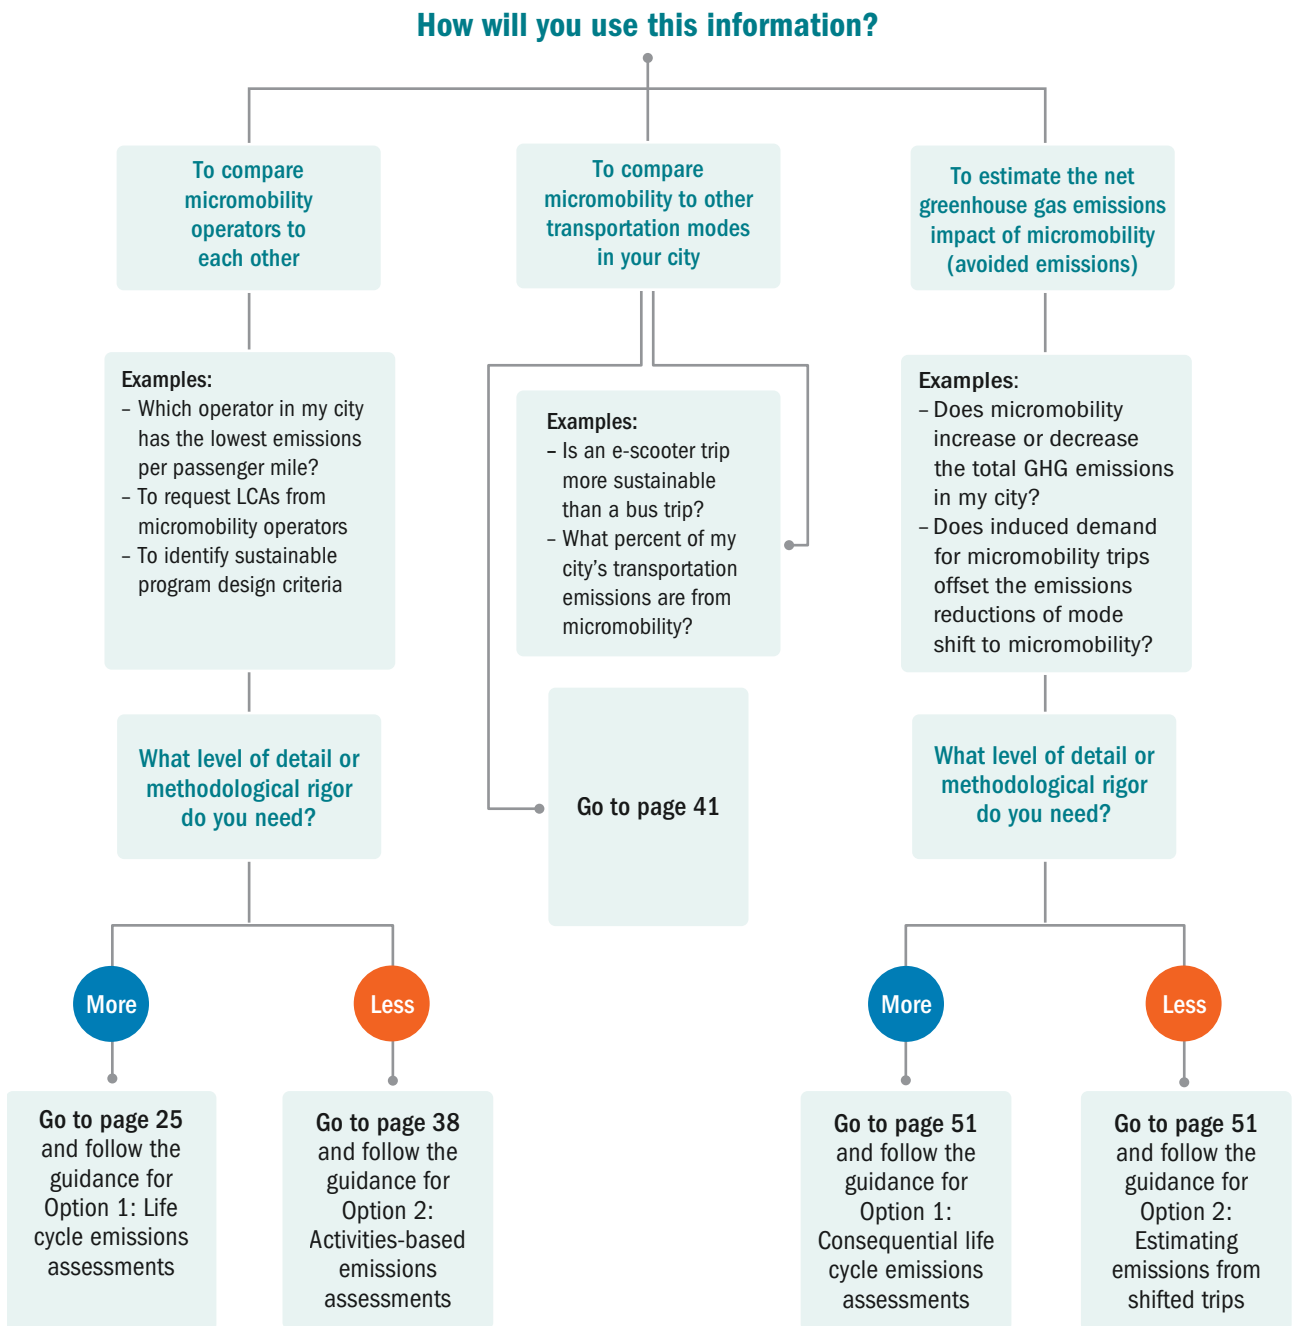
How will you use this information?

To compare micromobility operators to each other

Examples:
– Which operator in my city has the lowest emissions per passenger mile?
– To request LCAs from micromobility operators
– To identify sustainable program design criteria

What level of detail or methodological rigor do you need?

More

Go to page 25 and follow the guidance for Option 1: Life cycle emissions assessments

Less

Go to page 38 and follow the guidance for Option 2: Activities-based emissions assessments

To compare micromobility to other transportation modes in your city

Examples:
– Is an e-scooter trip more sustainable than a bus trip?
– What percent of my city's transportation emissions are from micromobility?

Go to page 41

To estimate the net greenhouse gas emissions impact of micromobility (avoided emissions)

Examples:
– Does micromobility increase or decrease the total GHG emissions in my city?
– Does induced demand for micromobility trips offset the emissions reductions of mode shift to micromobility?

What level of detail or methodological rigor do you need?

More

Go to page 51 and follow the guidance for Option 1: Consequential life cycle emissions assessments

Less

Go to page 51 and follow the guidance for Option 2: Estimating emissions from shifted trips